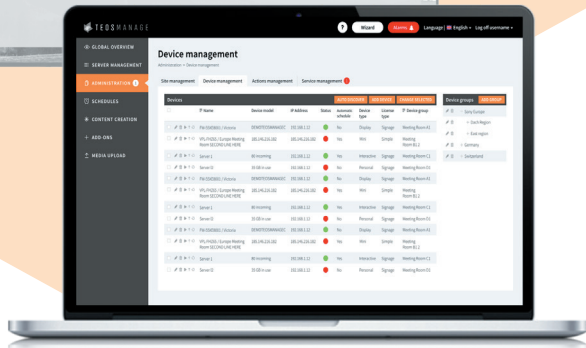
TEOSMANAGE

? Wizard Alarms Language | English Log off username

GLOBAL OVERVIEW
SERVER MANAGEMENT
ADMINISTRATION
SCHEDULES
CONTENT CREATION
ADD-ONS
MEDIA UPLOAD

Device management
Administration > Device management

Site management | Device management | Actions management | Service management

Devices
AUTO DISCOVER | ADD DEVICE | CHANGE SELECTED

| | IP Name | Device model | IP Address | Status | Automatic schedule | Device type | License type | IP Device group |
|---|---|---|---|---|---|---|---|---|
| | PW-STAD0001 / Victoria | DEMOTEOSMANAGE | 192.168.1.12 | | No | Display | Signage | Meeting Room A1 |
| | VPL-PHZ65 / Europa Meeting Room SECOND LINE HERE | 185.196.220.192 | 185.196.220.192 | | No | Wifi | Simple | Meeting Room B1.1 |
| | Server 1 | 46 incoming | 192.168.1.12 | | No | Interactive | Signage | Meeting Room C1 |
| | Server D | 30 GB in use | 192.168.1.12 | | No | Personal | Signage | Meeting Room D1 |
| | PW-STAD0001 / Victoria | DEMOTEOSMANAGE | 192.168.1.12 | | No | Display | Signage | Meeting Room A1 |
| | VPL-PHZ65 / Europa Meeting Room SECOND LINE HERE | 185.196.220.192 | 185.196.220.192 | | No | Wifi | Simple | Meeting Room B1.1 |
| | Server 1 | 46 incoming | 192.168.1.12 | | No | Interactive | Signage | Meeting Room C1 |
| | Server D | 30 GB in use | 192.168.1.12 | | No | Personal | Signage | Meeting Room D1 |
| | PW-STAD0001 / Victoria | DEMOTEOSMANAGE | 192.168.1.12 | | No | Display | Signage | Meeting Room A1 |
| | VPL-PHZ65 / Europa Meeting Room SECOND LINE HERE | 185.196.220.192 | 185.196.220.192 | | No | Wifi | Simple | Meeting Room B1.1 |
| | Server 1 | 46 incoming | 192.168.1.12 | | No | Interactive | Signage | Meeting Room C1 |
| | Server D | 30 GB in use | 192.168.1.12 | | No | Personal | Signage | Meeting Room D1 |

Device groups | ADD GROUP
Geny Europe
Dutch Region
East region
Germany
Switzerland